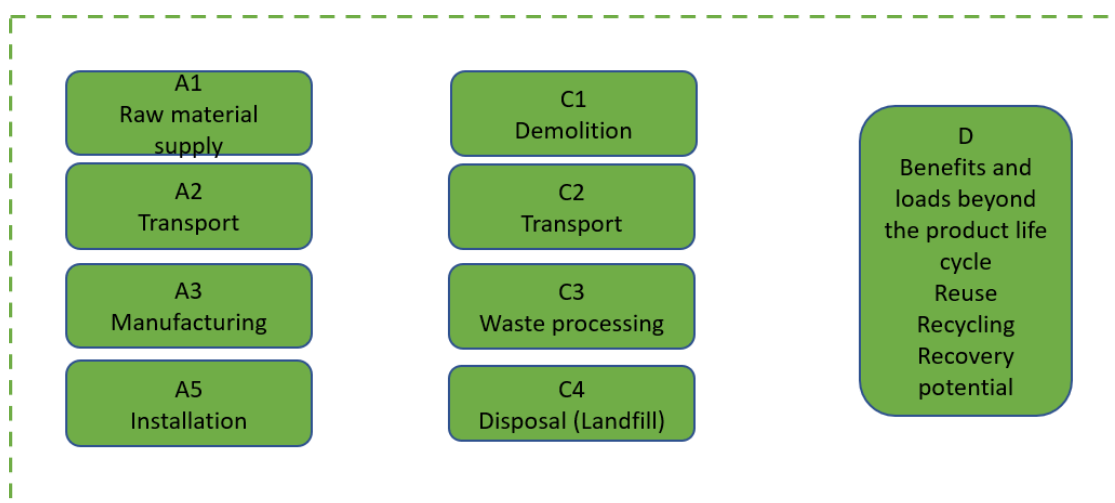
A1
Raw material supply

A2
Transport

A3
Manufacturing

A5
Installation

C1
Demolition

C2
Transport

C3
Waste processing

C4
Disposal (Landfill)

D
Benefits and loads beyond the product life cycle
Reuse
Recycling
Recovery potential